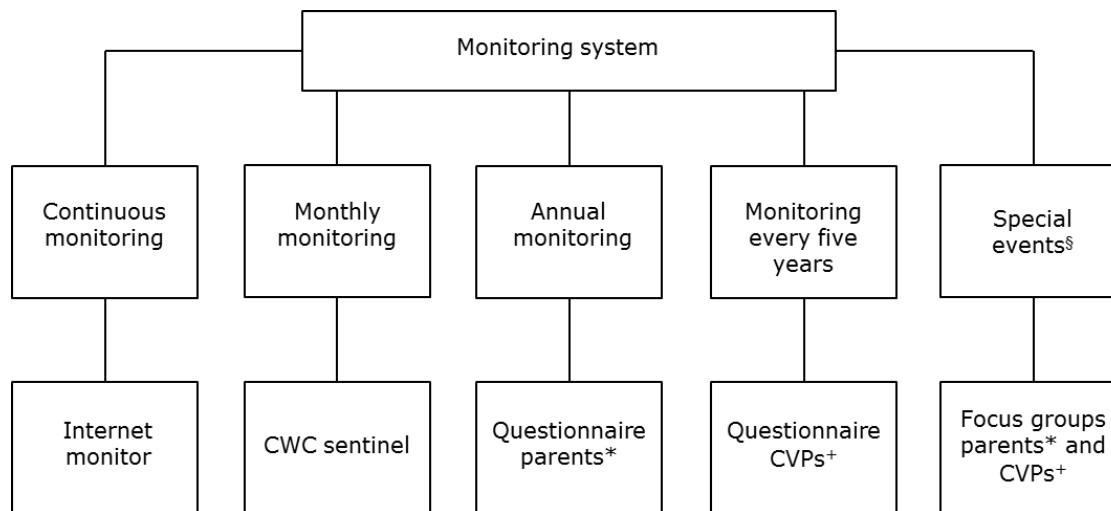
Monitoring system

Continuous monitoring

Monthly monitoring

Annual monitoring

Monitoring every five years

Special events$^{\S}$

Internet monitor

CWC sentinel

Questionnaire parents*

Questionnaire CVPs$^{+}$

Focus groups parents* and CVPs$^{+}$